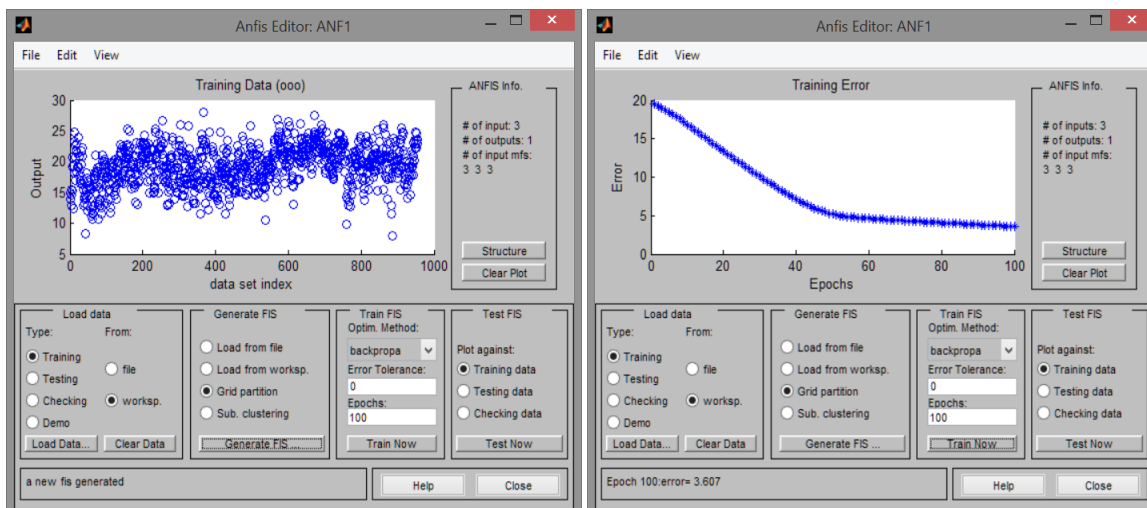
Anfis Editor: ANF1

File Edit View

Training Data (ooo)

30 25 20 15 10 5

Output

0 200 400 600 800 1000

data set index

ANFIS Info.

# of input: 3
# of outputs: 1
# of input mfs:
3 3 3

Structure

Clear Plot

Load data
Type: From:
Training
Testing
Checking
Demo
file
worksp.
Load Data...
Clear Data

Generate FIS
Load from file
Load from worksp.
Grid partition
Sub. clustering
Generate FIS ...

Train FIS
Optim. Method:
backpropa
Error Tolerance:
0
Epochs:
100
Train Now

Test FIS
Plot against:
Training data
Testing data
Checking data
Test Now

a new fis generated

Help
Close

Anfis Editor: ANF1

File Edit View

Training Error

20 15 10 5 0

Error

0 20 40 60 80 100

Epochs

ANFIS Info.

# of inputs: 3
# of outputs: 1
# of input mfs:
3 3 3

Structure

Clear Plot

Load data
Type: From:
Training
Testing
Checking
Demo
file
worksp.
Load Data...
Clear Data

Generate FIS
Load from file
Load from worksp.
Grid partition
Sub. clustering
Generate FIS ...

Train FIS
Optim. Method:
backpropa
Error Tolerance:
0
Epochs:
100
Train Now

Test FIS
Plot against:
Training data
Testing data
Checking data
Test Now

Epoch 100:error= 3.607

Help
Close